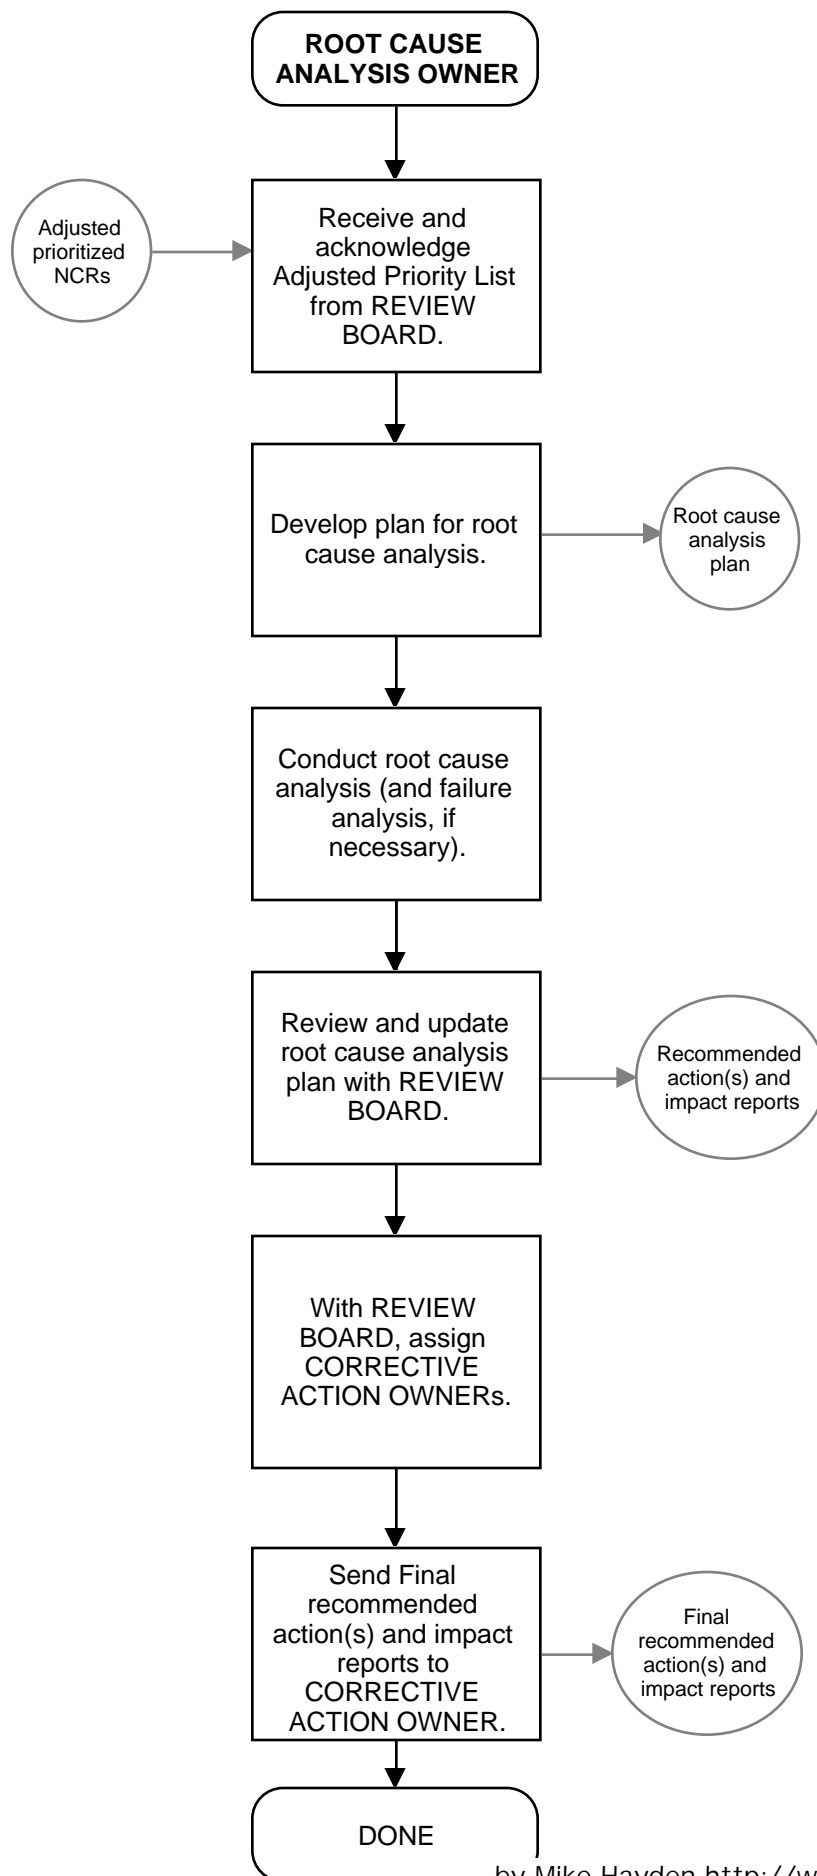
ROOT CAUSE ANALYSIS OWNER

Adjusted prioritized NCRs

Receive and acknowledge Adjusted Priority List from REVIEW BOARD.

Develop plan for root cause analysis.

Root cause analysis plan

Conduct root cause analysis (and failure analysis, if necessary).

Review and update root cause analysis plan with REVIEW BOARD.

Recommended action(s) and impact reports

With REVIEW BOARD, assign CORRECTIVE ACTION OWNERs.

Send Final recommended action(s) and impact reports to CORRECTIVE ACTION OWNER.

Final recommended action(s) and impact reports

DONE

by Mike Hayden http://w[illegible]